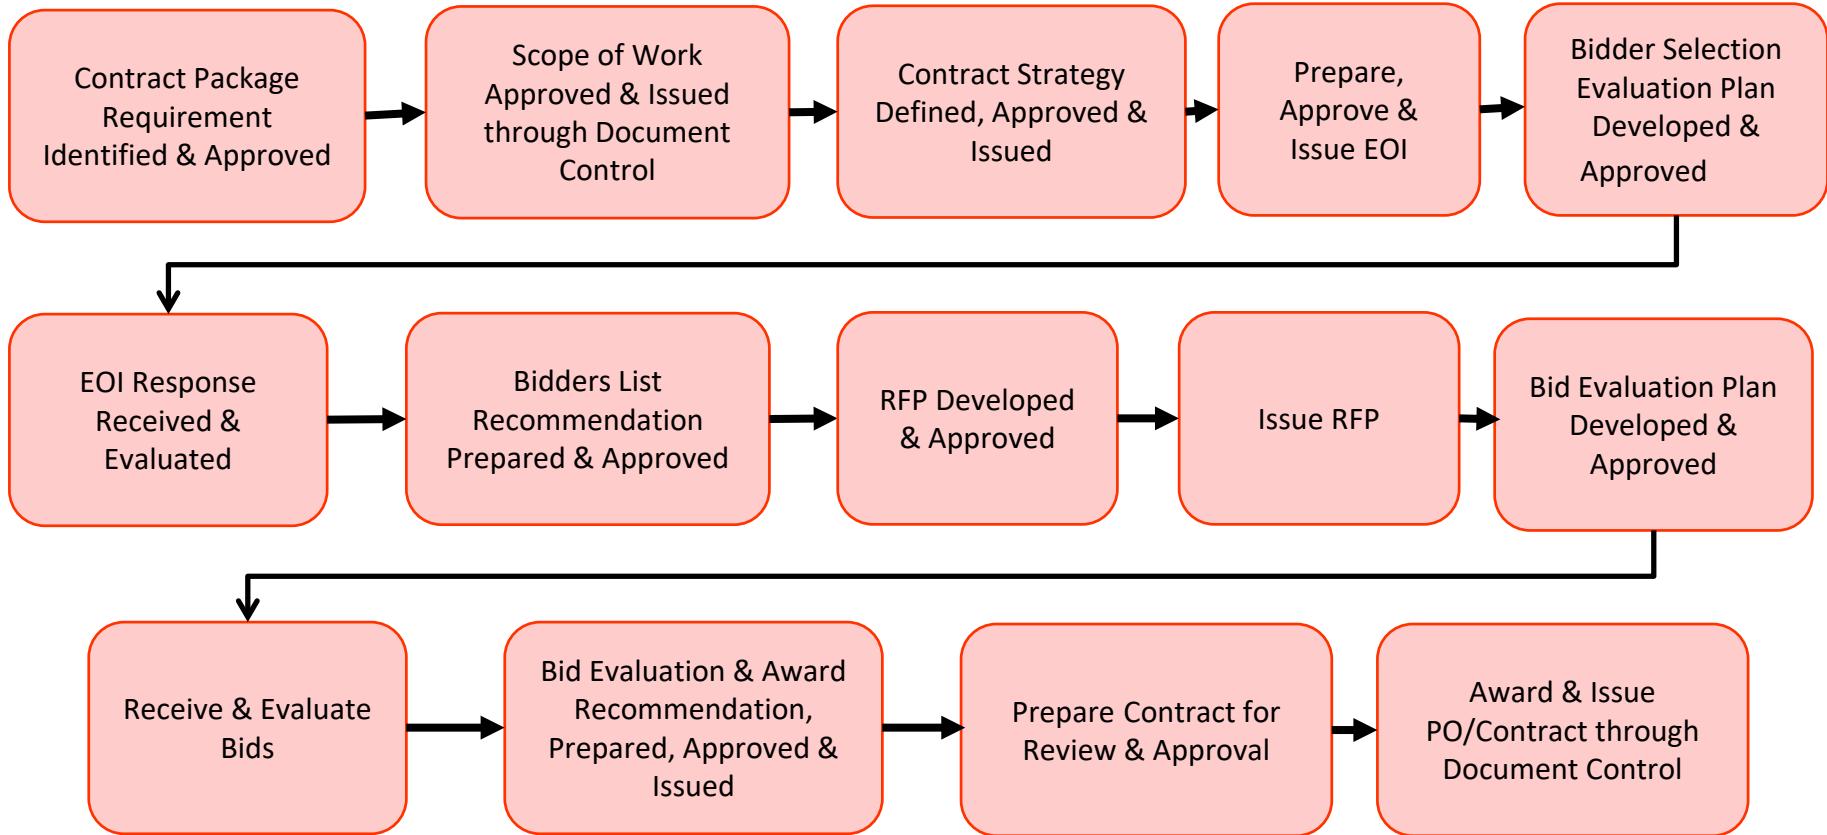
Contract Package Requirement Identified & Approved

Scope of Work Approved & Issued through Document Control

Contract Strategy Defined, Approved & Issued

Prepare, Approve & Issue EOI

Bidder Selection Evaluation Plan Developed & Approved

EOI Response Received & Evaluated

Bidders List Recommendation Prepared & Approved

RFP Developed & Approved

Issue RFP

Bid Evaluation Plan Developed & Approved

Receive & Evaluate Bids

Bid Evaluation & Award Recommendation, Prepared, Approved & Issued

Prepare Contract for Review & Approval

Award & Issue PO/Contract through Document Control